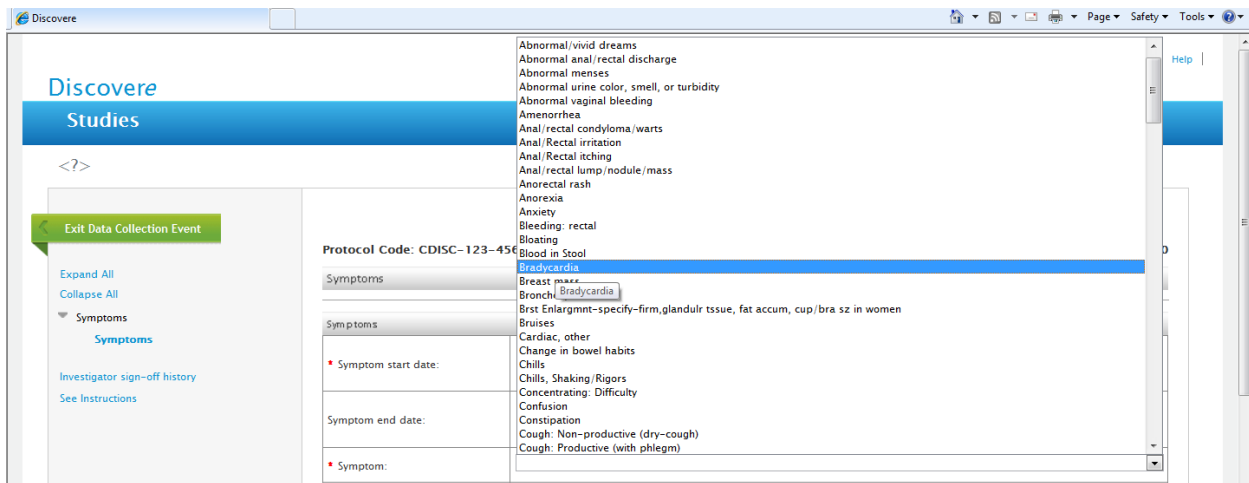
Discovere

Page ▾ Safety ▾ Tools ▾

Help |

Discovere

Studies

<?>

Exit Data Collection Event

Expand All
Collapse All
Symptoms
Symptoms

Investigator sign-off history
See Instructions

Protocol Code: CDISC-123-456

Symptoms

Symptoms

* Symptom start date:

Symptom end date:

* Symptom:

Abnormal/vivid dreams
Abnormal anal/rectal discharge
Abnormal menses
Abnormal urine color, smell, or turbidity
Abnormal vaginal bleeding
Amenorrhea
Anal/rectal condyloma/warts
Anal/Rectal irritation
Anal/Rectal itching
Anal/rectal lump/nodule/mass
Anorectal rash
Anorexia
Anxiety
Bleeding: rectal
Bloating
Blood in Stool
Bradycardia
Breast mass
Bronch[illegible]
Bradycardia
Brst Enlargmnt-specify-firm,glandulr tssue, fat accum, cup/bra sz in women
Bruises
Cardiac, other
Change in bowel habits
Chills
Chills, Shaking/Rigors
Concentrating: Difficulty
Confusion
Constipation
Cough: Non-productive (dry-cough)
Cough: Productive (with phlegm)